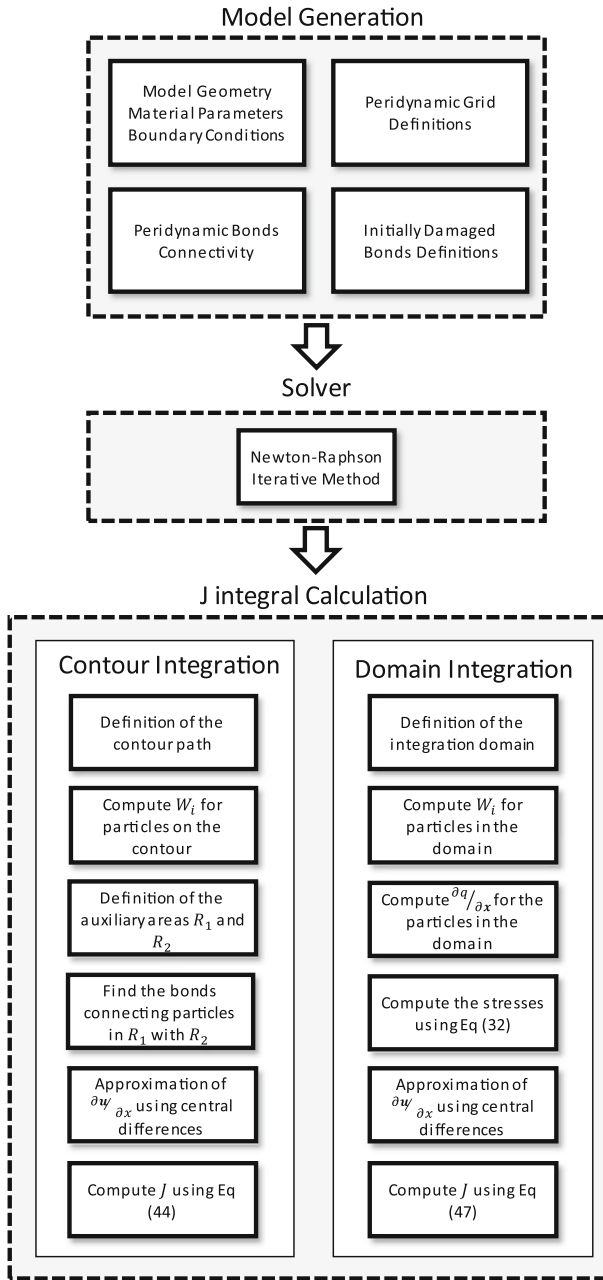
Model Generation

Model Geometry
Material Parameters
Boundary Conditions

Peridynamic Grid
Definitions

Peridynamic Bonds
Connectivity

Initially Damaged
Bonds Definitions

Solver

Newton-Raphson
Iterative Method

J integral Calculation

Contour Integration

Definition of the contour path

Compute $W_i$ for particles on the contour

Definition of the auxiliary areas $R_1$ and $R_2$

Find the bonds connecting particles in $R_1$ with $R_2$

Approximation of $\partial \boldsymbol{u} / \partial x$ using central differences

Compute $J$ using Eq (44)

Domain Integration

Definition of the integration domain

Compute $W_i$ for particles in the domain

Compute $\partial q / \partial x$ for the particles in the domain

Compute the stresses using Eq (32)

Approximation of $\partial \boldsymbol{u} / \partial x$ using central differences

Compute $J$ using Eq (47)